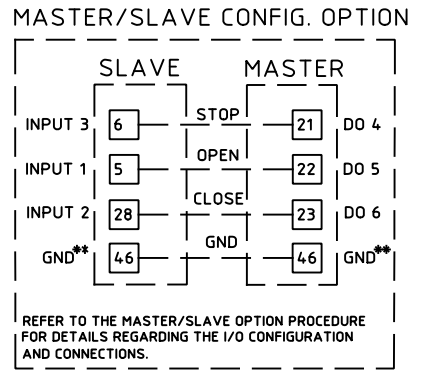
MASTER/SLAVE CONFIG. OPTION

SLAVE

MASTER

INPUT 3 6 STOP 21 DO 4

INPUT 1 5 OPEN 22 DO 5

INPUT 2 28 CLOSE 23 DO 6

GND** 46 GND 46 GND**

REFER TO THE MASTER/SLAVE OPTION PROCEDURE FOR DETAILS REGARDING THE I/O CONFIGURATION AND CONNECTIONS.